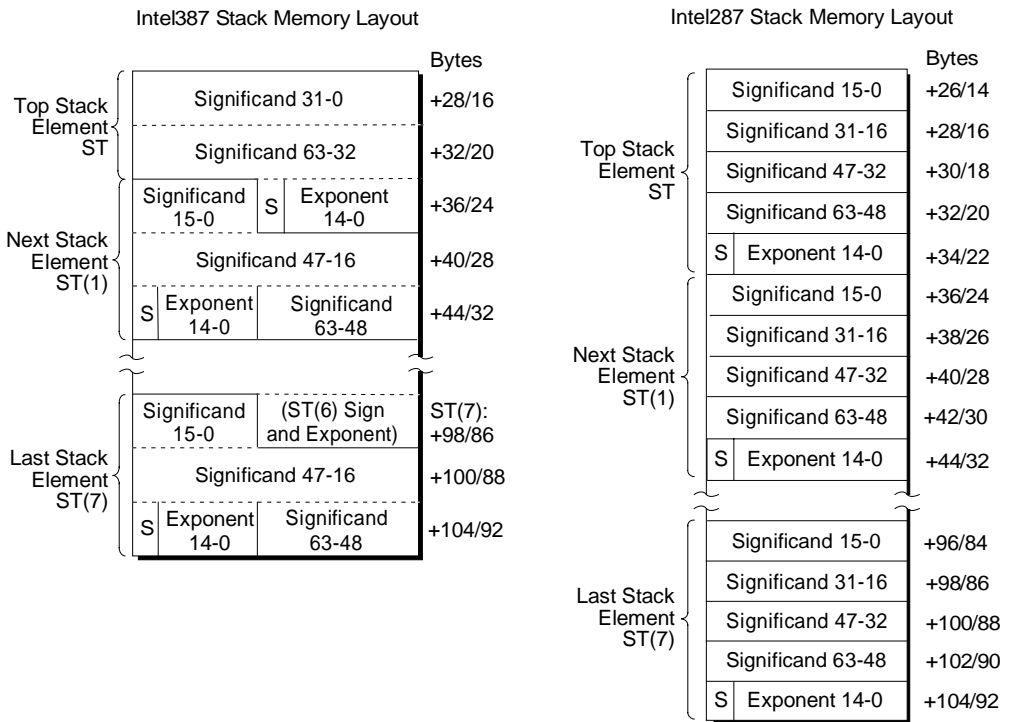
Intel387 Stack Memory Layout

Bytes

Top Stack Element ST

Significand 31-0 +28/16

Significand 63-32 +32/20

Next Stack Element ST(1)

Significand 15-0 S Exponent 14-0 +36/24

Significand 47-16 +40/28

S Exponent 14-0 Significand 63-48 +44/32

Last Stack Element ST(7)

Significand 15-0 (ST(6) Sign and Exponent) ST(7): +98/86

Significand 47-16 +100/88

S Exponent 14-0 Significand 63-48 +104/92

Intel287 Stack Memory Layout

Bytes

Top Stack Element ST

Significand 15-0 +26/14

Significand 31-16 +28/16

Significand 47-32 +30/18

Significand 63-48 +32/20

S Exponent 14-0 +34/22

Next Stack Element ST(1)

Significand 15-0 +36/24

Significand 31-16 +38/26

Significand 47-32 +40/28

Significand 63-48 +42/30

S Exponent 14-0 +44/32

Last Stack Element ST(7)

Significand 15-0 +96/84

Significand 31-16 +98/86

Significand 47-32 +100/88

Significand 63-48 +102/90

S Exponent 14-0 +104/92